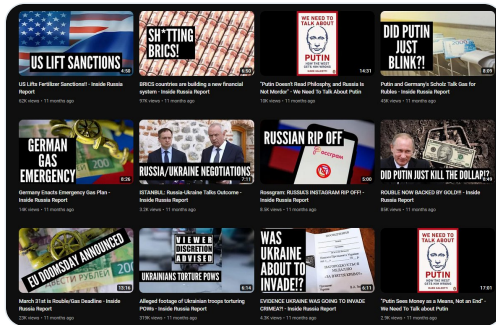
US LIFT SANCTIONS
4:58
US Lifts Fertilizer Sanctions! - Inside Russia Report
62K views • 11 months ago

SH*TTING BRICS!
6:50
BRICS countries are building a new financial system - Inside Russia Report
97K views • 11 months ago

WE NEED TO TALK ABOUT PUTIN
14:31
"Putin Doesn't Read Philosophy, and Russia is Not Mordor" - We Need To Talk About Putin
13K views • 11 months ago

DID PUTIN JUST BLINK?!
8:09
Putin and Germany's Scholz Talk Gas for Rubles - Inside Russia Report
45K views • 11 months ago

GERMAN GAS EMERGENCY
8:26
Germany Enacts Emergency Gas Plan - Inside Russia Report
14K views • 11 months ago

RUSSIA/UKRAINE NEGOTIATIONS
7:13
ISTANBUL: Russia-Ukraine Talks Outcome - Inside Russia Report
2.2K views • 11 months ago

RUSSIAN RIP OFF
5:00
Rossgram: RUSSIA'S INSTAGRAM RIP OFF! - Inside Russia Report
8.5K views • 11 months ago

DID PUTIN JUST KILL THE DOLLAR!?
Rouble NOW BACKED BY GOLD!!! - Inside Russia Report
86K views • 11 months ago

EU DOOMSDAY ANNOUNCED
13:16
March 31st is Rouble/Gas Deadline - Inside Russia Report
29K views • 11 months ago

VIEWER DISCRETION ADVISED
UKRAINIANS TORTURE POWS
6:14
Alleged footage of Ukrainian troops torturing POWs - Inside Russia Report
219K views • 11 months ago

WAS UKRAINE ABOUT TO INVADE?!
EVIDENCE UKRAINE WAS GOING TO INVADE CRIMEA!? - Inside Russia Report
4.3K views • 11 months ago

WE NEED TO TALK ABOUT PUTIN
17:51
"Putin Sees Money as a Means, Not an End" - We Need To Talk about Putin
2.9K views • 11 months ago